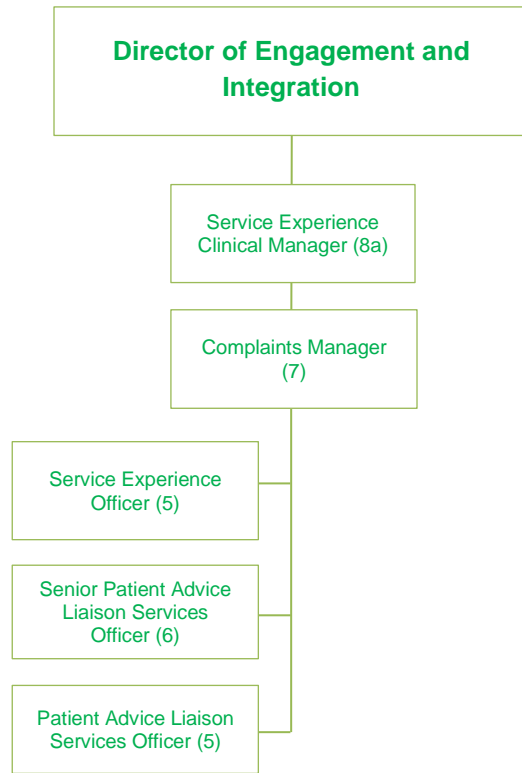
Director of Engagement and Integration

Service Experience Clinical Manager (8a)

Complaints Manager (7)

Service Experience Officer (5)

Senior Patient Advice Liaison Services Officer (6)

Patient Advice Liaison Services Officer (5)